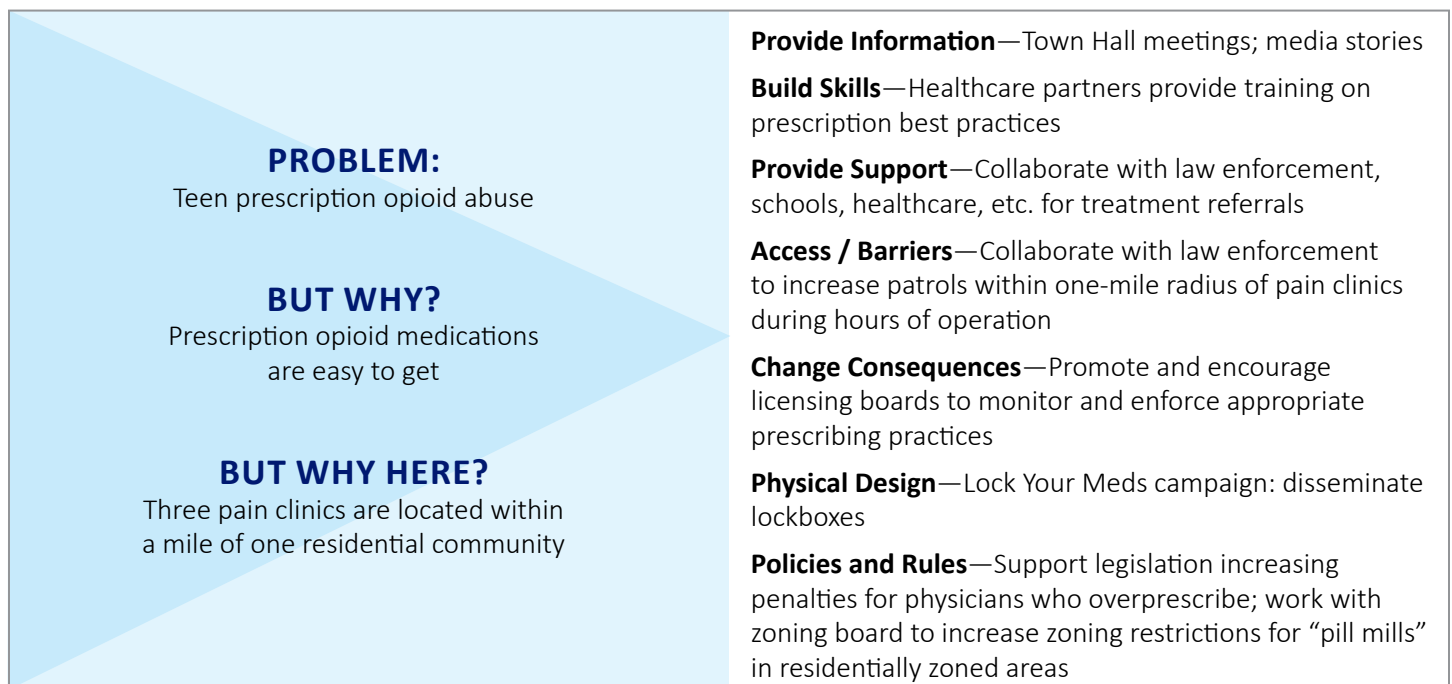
PROBLEM:
Teen prescription opioid abuse

BUT WHY?
Prescription opioid medications are easy to get

BUT WHY HERE?
Three pain clinics are located within a mile of one residential community

Provide Information—Town Hall meetings; media stories

Build Skills—Healthcare partners provide training on prescription best practices

Provide Support—Collaborate with law enforcement, schools, healthcare, etc. for treatment referrals

Access / Barriers—Collaborate with law enforcement to increase patrols within one-mile radius of pain clinics during hours of operation

Change Consequences—Promote and encourage licensing boards to monitor and enforce appropriate prescribing practices

Physical Design—Lock Your Meds campaign: disseminate lockboxes

Policies and Rules—Support legislation increasing penalties for physicians who overprescribe; work with zoning board to increase zoning restrictions for “pill mills” in residentially zoned areas